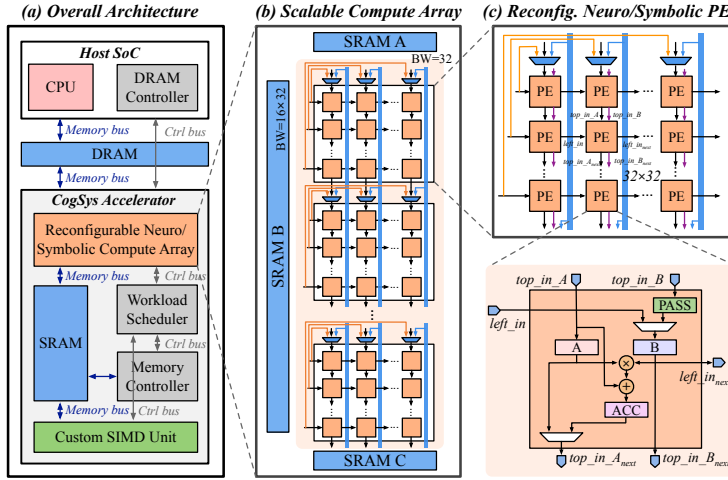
(a) Overall Architecture

Host SoC

CPU

DRAM Controller

Memory bus

Ctrl bus

DRAM

CogSys Accelerator

Reconfigurable Neuro/ Symbolic Compute Array

Memory bus

Ctrl bus

SRAM

Workload Scheduler

Memory Controller

Memory bus

Ctrl bus

Custom SIMD Unit

(b) Scalable Compute Array

SRAM A

BW=32

BW=16×32

SRAM B

SRAM C

(c) Reconfig. Neuro/Symbolic PE

PE

PE

PE

PE

PE

PE

PE

PE

PE

top_in_A

top_in_B

left_in

left_in$_{next}$

top_in_A$_{next}$

top_in_B$_{next}$

32×32

top_in_A

top_in_B

PASS

left_in

A

B

left_in$_{next}$

ACC

top_in_A$_{next}$

top_in_B$_{next}$